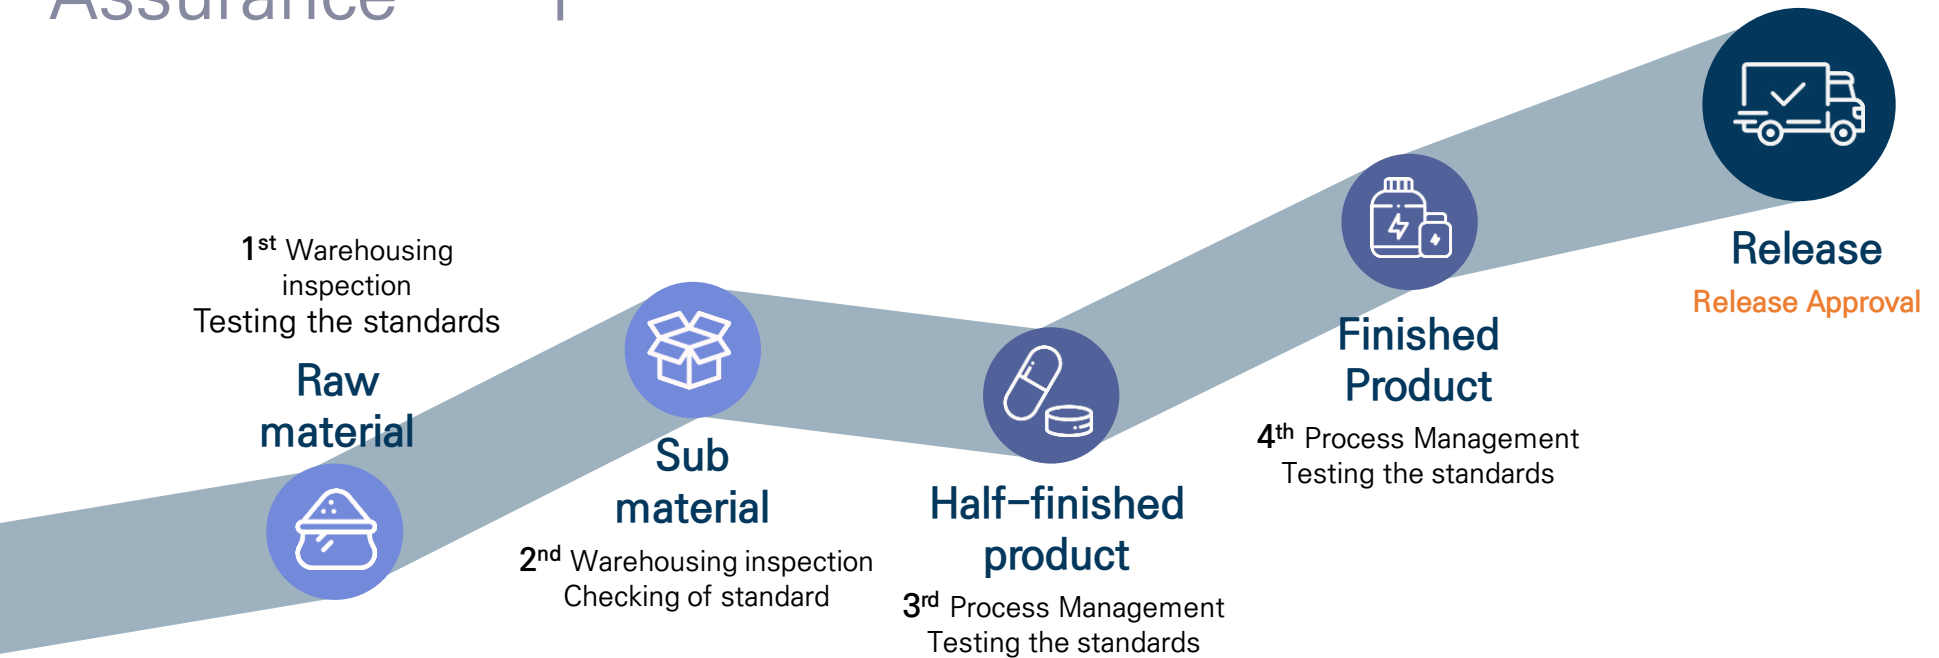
Assurance

$1^{st}$ Warehousing inspection
Testing the standards

Raw material

Sub material

$2^{nd}$ Warehousing inspection
Checking of standard

Half-finished product

$3^{rd}$ Process Management
Testing the standards

Finished Product

$4^{th}$ Process Management
Testing the standards

Release

Release Approval